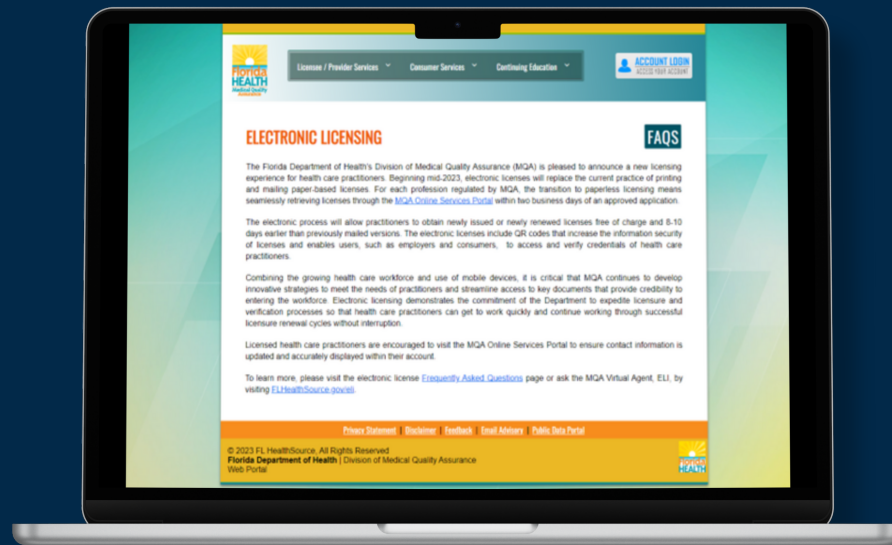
Florida HEALTH Medical Quality Assurance

License / Provider Services
Consumer Services
Continuing Education

ACCOUNT LOGIN
ACCESS YOUR ACCOUNT

ELECTRONIC LICENSING

FAQS

The Florida Department of Health's Division of Medical Quality Assurance (MQA) is pleased to announce a new licensing experience for health care practitioners. Beginning mid-2023, electronic licenses will replace the current practice of printing and mailing paper-based licenses. For each profession regulated by MQA, the transition to paperless licensing means seamlessly retrieving licenses through the MQA Online Services Portal within two business days of an approved application.

The electronic process will allow practitioners to obtain newly issued or newly renewed licenses free of charge and 8-10 days earlier than previously mailed versions. The electronic licenses include QR codes that increase the information security of licenses and enables users, such as employers and consumers, to access and verify credentials of health care practitioners.

Combining the growing health care workforce and use of mobile devices, it is critical that MQA continues to develop innovative strategies to meet the needs of practitioners and streamline access to key documents that provide credibility to entering the workforce. Electronic licensing demonstrates the commitment of the Department to expedite licensure and verification processes so that health care practitioners can get to work quickly and continue working through successful licensure renewal cycles without interruption.

Licensed health care practitioners are encouraged to visit the MQA Online Services Portal to ensure contact information is updated and accurately displayed within their account.

To learn more, please visit the electronic license Frequently Asked Questions page or ask the MQA Virtual Agent, ELI, by visiting FLHealthSource.gov/eli.

Privacy Statement | Disclaimer | Feedback | Email Advisory | Public Data Portal

© 2023 FL HealthSource, All Rights Reserved
Florida Department of Health | Division of Medical Quality Assurance
Web Portal

Florida HEALTH